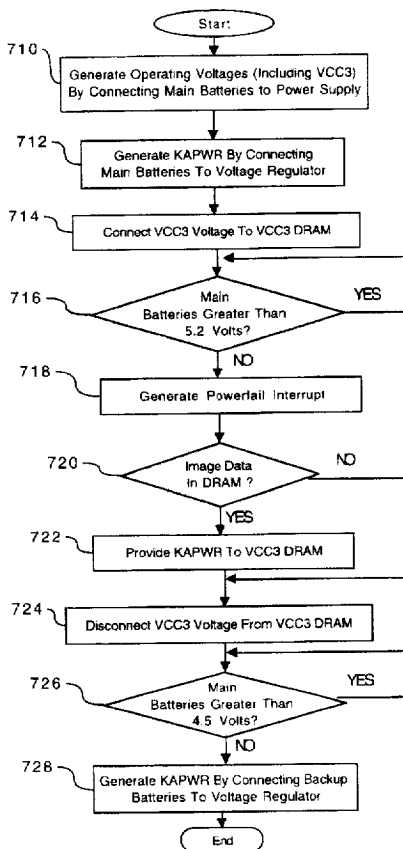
Start

710

Generate Operating Voltages (Including VCC3) By Connecting Main Batteries to Power Supply

712

Generate KAPWR By Connecting Main Batteries To Voltage Regulator

714

Connect VCC3 Voltage To VCC3 DRAM

716

Main Batteries Greater Than 5.2 Volts?

YES

NO

718

Generate Powerfail Interrupt

720

Image Data in DRAM ?

NO

YES

722

Provide KAPWR To VCC3 DRAM

724

Disconnect VCC3 Voltage From VCC3 DRAM

726

Main Batteries Greater Than 4.5 Volts?

YES

NO

728

Generate KAPWR By Connecting Backup Batteries To Voltage Regulator

End